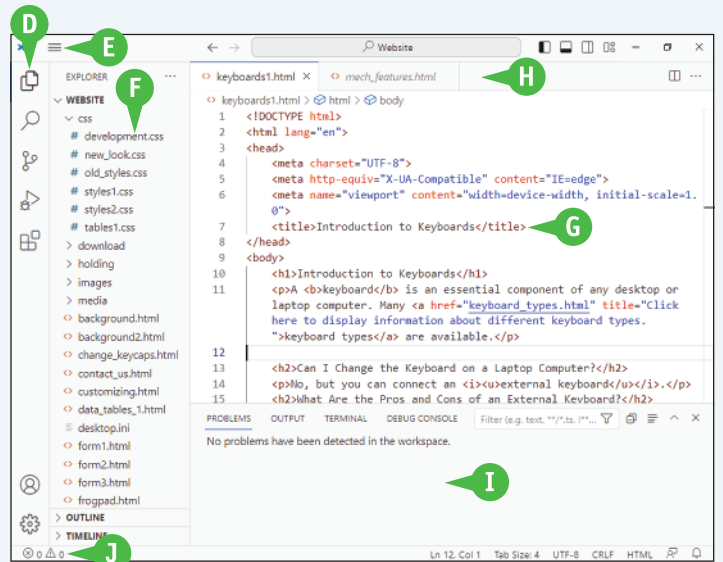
D
E
Website
EXPLORER
F
WEBSITE
css
# development.css
# new_look.css
# old_styles.css
# styles1.css
# styles2.css
# tables1.css
download
holding
images
media
background.html
background2.html
change_keycaps.html
contact_us.html
customizing.html
data_tables_1.html
desktop.ini
form1.html
form2.html
form3.html
frogpad.html
OUTLINE
TIMELINE
keyboards1.html ×
mech_features.html
H
keyboards1.html > html > body

| | |
|---|---|
| 1 | <!DOCTYPE html> |
| 2 | <html lang="en"> |
| 3 | <head> |
| 4 | <meta charset="UTF-8"> |
| 5 | <meta http-equiv="X-UA-Compatible" content="IE=edge"> |
| 6 | <meta name="viewport" content="width=device-width, initial-scale=1.0"> |
| 7 | <title>Introduction to Keyboards</title> |
| 8 | </head> |
| 9 | <body> |
| 10 | <h1>Introduction to Keyboards</h1> |
| 11 | <p>A <b>keyboard</b> is an essential component of any desktop or laptop computer. Many <a href="keyboard_types.html" title="Click here to display information about different keyboard types.">keyboard types</a> are available.</p> |
| 12 | |
| 13 | <h2>Can I Change the Keyboard on a Laptop Computer?</h2> |
| 14 | <p>No, but you can connect an <i><u>external keyboard</u></i>.</p> |
| 15 | <h2>What Are the Pros and Cons of an External Keyboard?</h2> |

G
PROBLEMS OUTPUT TERMINAL DEBUG CONSOLE
Filter (e.g. text, **/*.ts, !**/...
No problems have been detected in the workspace.
I
J
⊗ 0 ⚠ 0
Ln 12, Col 1 Tab Size: 4 UTF-8 CRLF HTML